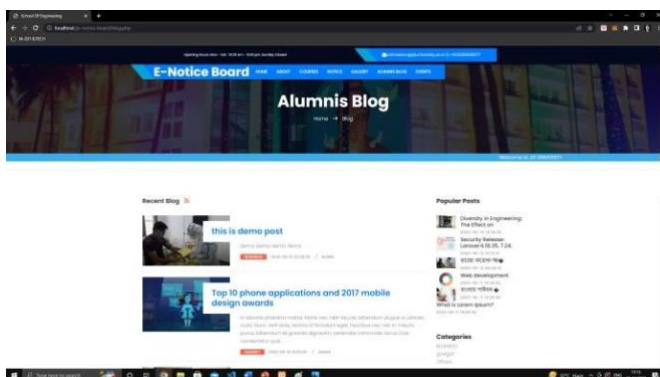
School Of Engineering
localhost

E-Notice Board
HOME ABOUT COURSES NOTICE GALLERY ALUMNIS BLOG EVENTS

Alumnis Blog
Home → Blog

Recent Blog

this is demo post
demo demo demo demo

Top 10 phone applications and 2017 mobile design awards

Popular Posts

Diversity in Engineering: The Effect on

Security Release: Laravel 6.18.35, 7.24

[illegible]

Web development

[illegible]

What is Lorem Ipsum?

Categories

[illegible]